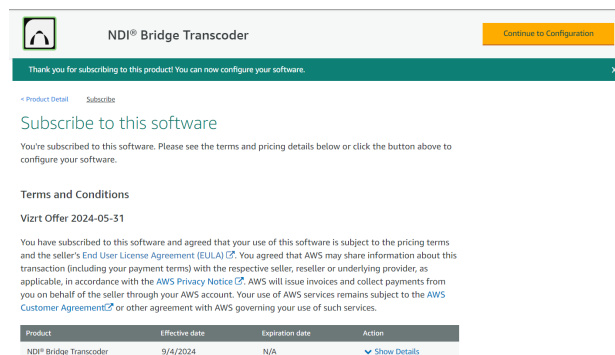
NDI® Bridge Transcoder

Continue to Configuration

Thank you for subscribing to this product! You can now configure your software.

X

< Product Detail Subscribe

Subscribe to this software

You're subscribed to this software. Please see the terms and pricing details below or click the button above to configure your software.

Terms and Conditions

Vizrt Offer 2024-05-31

You have subscribed to this software and agreed that your use of this software is subject to the pricing terms and the seller's End User License Agreement (EULA). You agreed that AWS may share information about this transaction (including your payment terms) with the respective seller, reseller or underlying provider, as applicable, in accordance with the AWS Privacy Notice. AWS will issue invoices and collect payments from you on behalf of the seller through your AWS account. Your use of AWS services remains subject to the AWS Customer Agreement or other agreement with AWS governing your use of such services.

| Product | Effective date | Expiration date | Action |
|---|---|---|---|
| NDI® Bridge Transcoder | 9/4/2024 | N/A | Show Details |